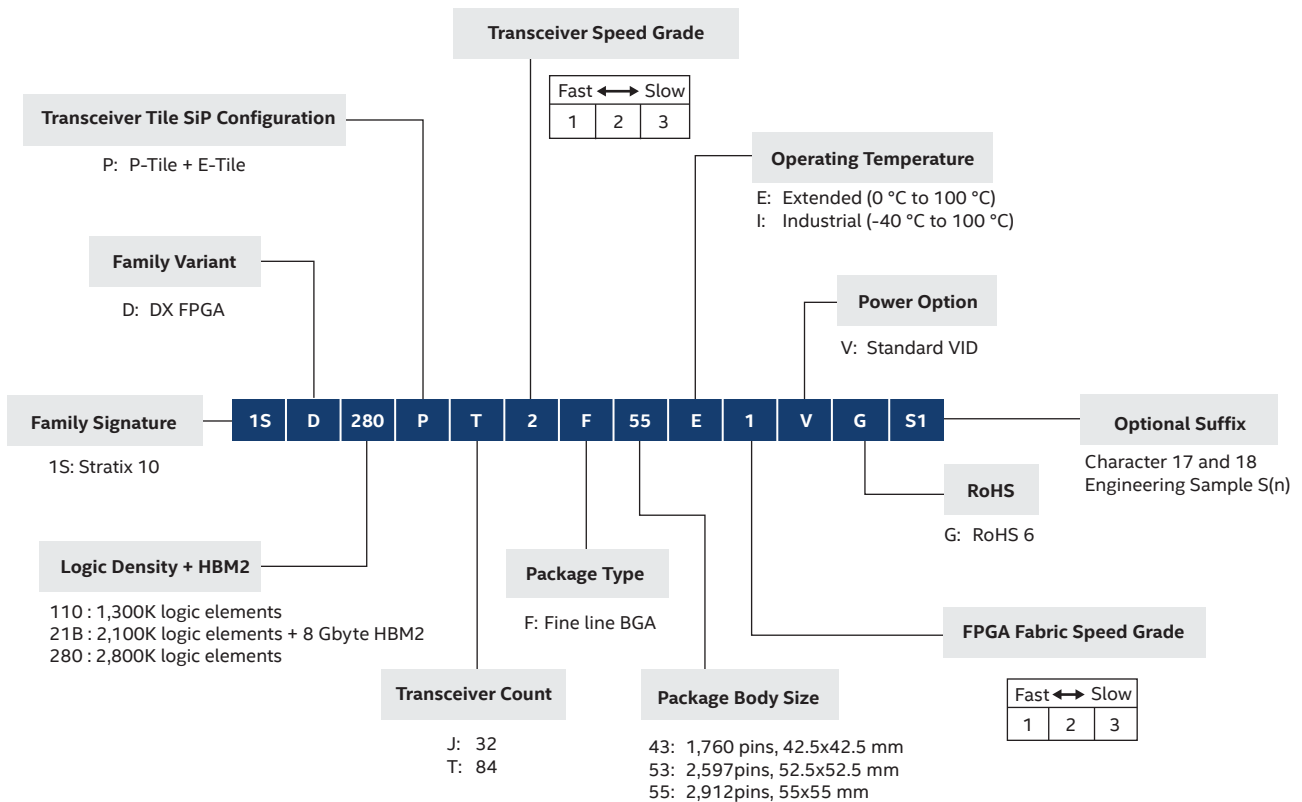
Transceiver Speed Grade

| Fast ⟷ Slow | | |
|---|---|---|
| 1 | 2 | 3 |

Transceiver Tile SiP Configuration

P: P-Tile + E-Tile

Operating Temperature

E: Extended (0 °C to 100 °C)
I: Industrial (-40 °C to 100 °C)

Family Variant

D: DX FPGA

Power Option

V: Standard VID

Family Signature

1S: Stratix 10

1S D 280 P T 2 F 55 E 1 V G S1

Optional Suffix

Character 17 and 18
Engineering Sample S(n)

RoHS

G: RoHS 6

Logic Density + HBM2

110 : 1,300K logic elements
21B : 2,100K logic elements + 8 Gbyte HBM2
280 : 2,800K logic elements

Package Type

F: Fine line BGA

FPGA Fabric Speed Grade

| Fast ⟷ Slow | | |
|---|---|---|
| 1 | 2 | 3 |

Transceiver Count

J: 32
T: 84

Package Body Size

43: 1,760 pins, 42.5x42.5 mm
53: 2,597pins, 52.5x52.5 mm
55: 2,912pins, 55x55 mm